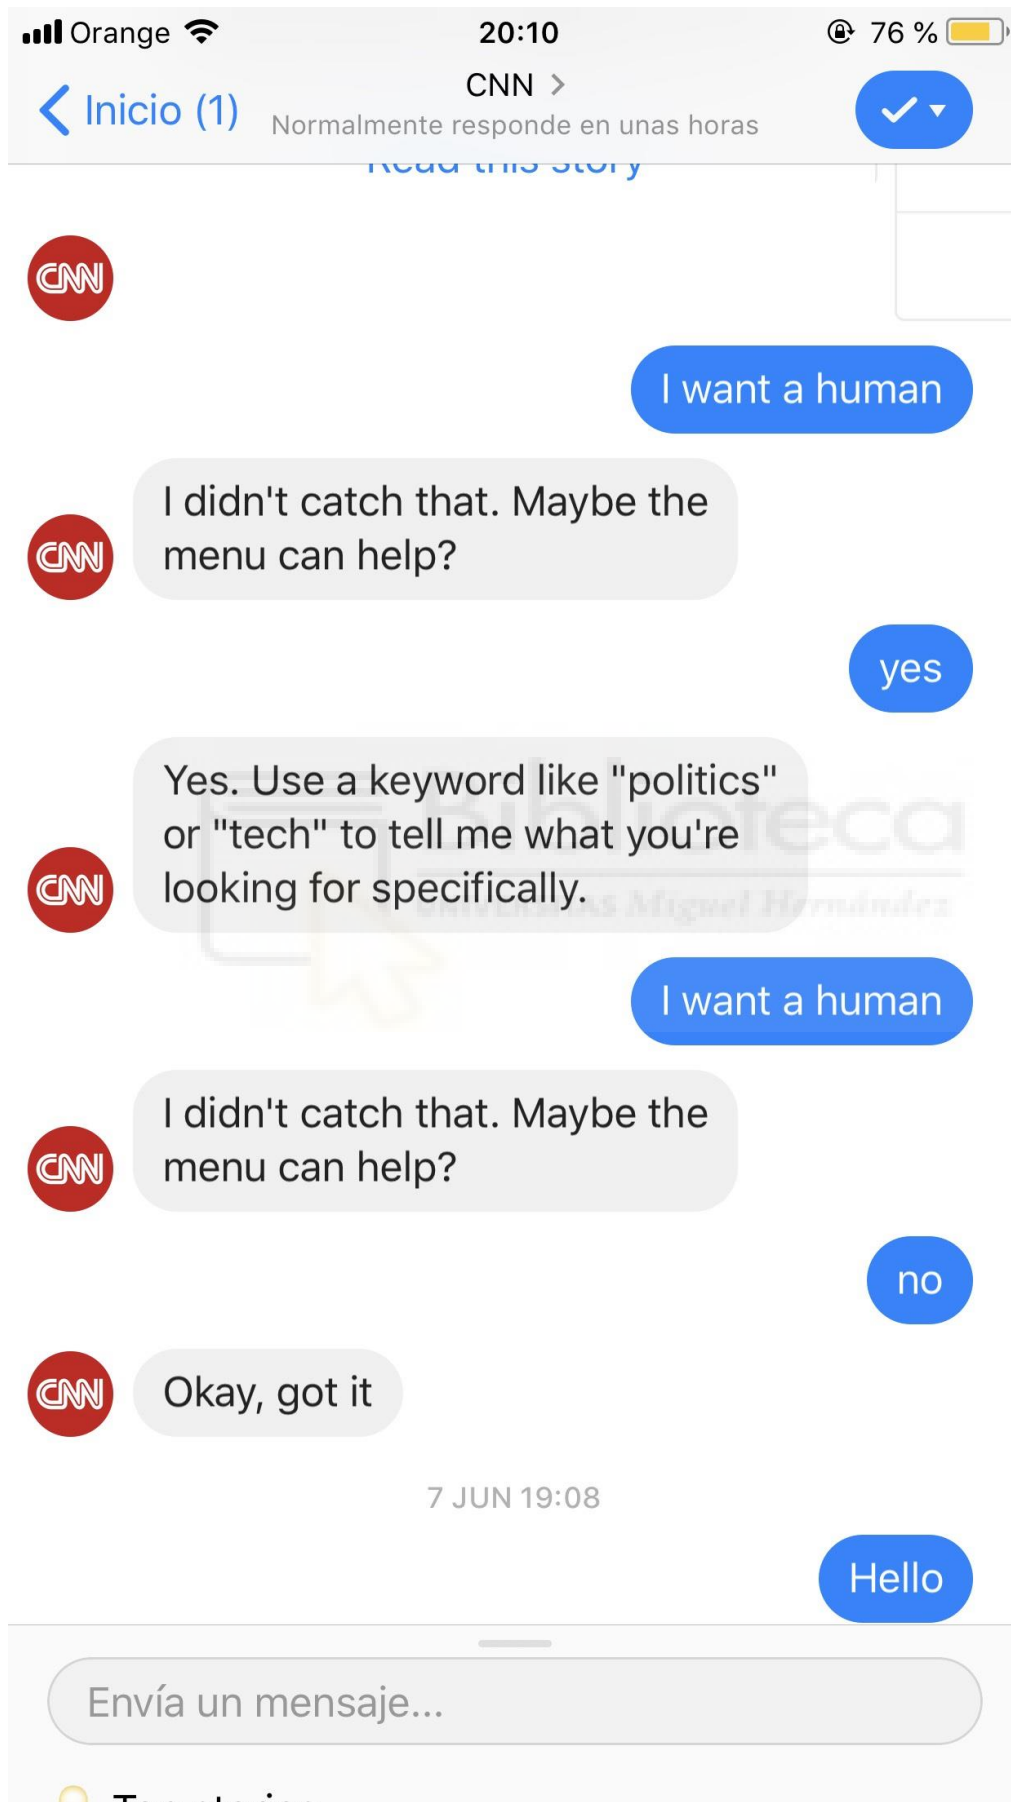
Orange 20:10 76 %

Inicio (1)

CNN >
Normalmente responde en unas horas

Read this story

CNN

I want a human

CNN
I didn't catch that. Maybe the menu can help?

yes

CNN
Yes. Use a keyword like "politics" or "tech" to tell me what you're looking for specifically.

Biblioteca
Universitas Miguel Hernández

I want a human

CNN
I didn't catch that. Maybe the menu can help?

no

CNN
Okay, got it

7 JUN 19:08

Hello

Envía un mensaje...

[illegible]